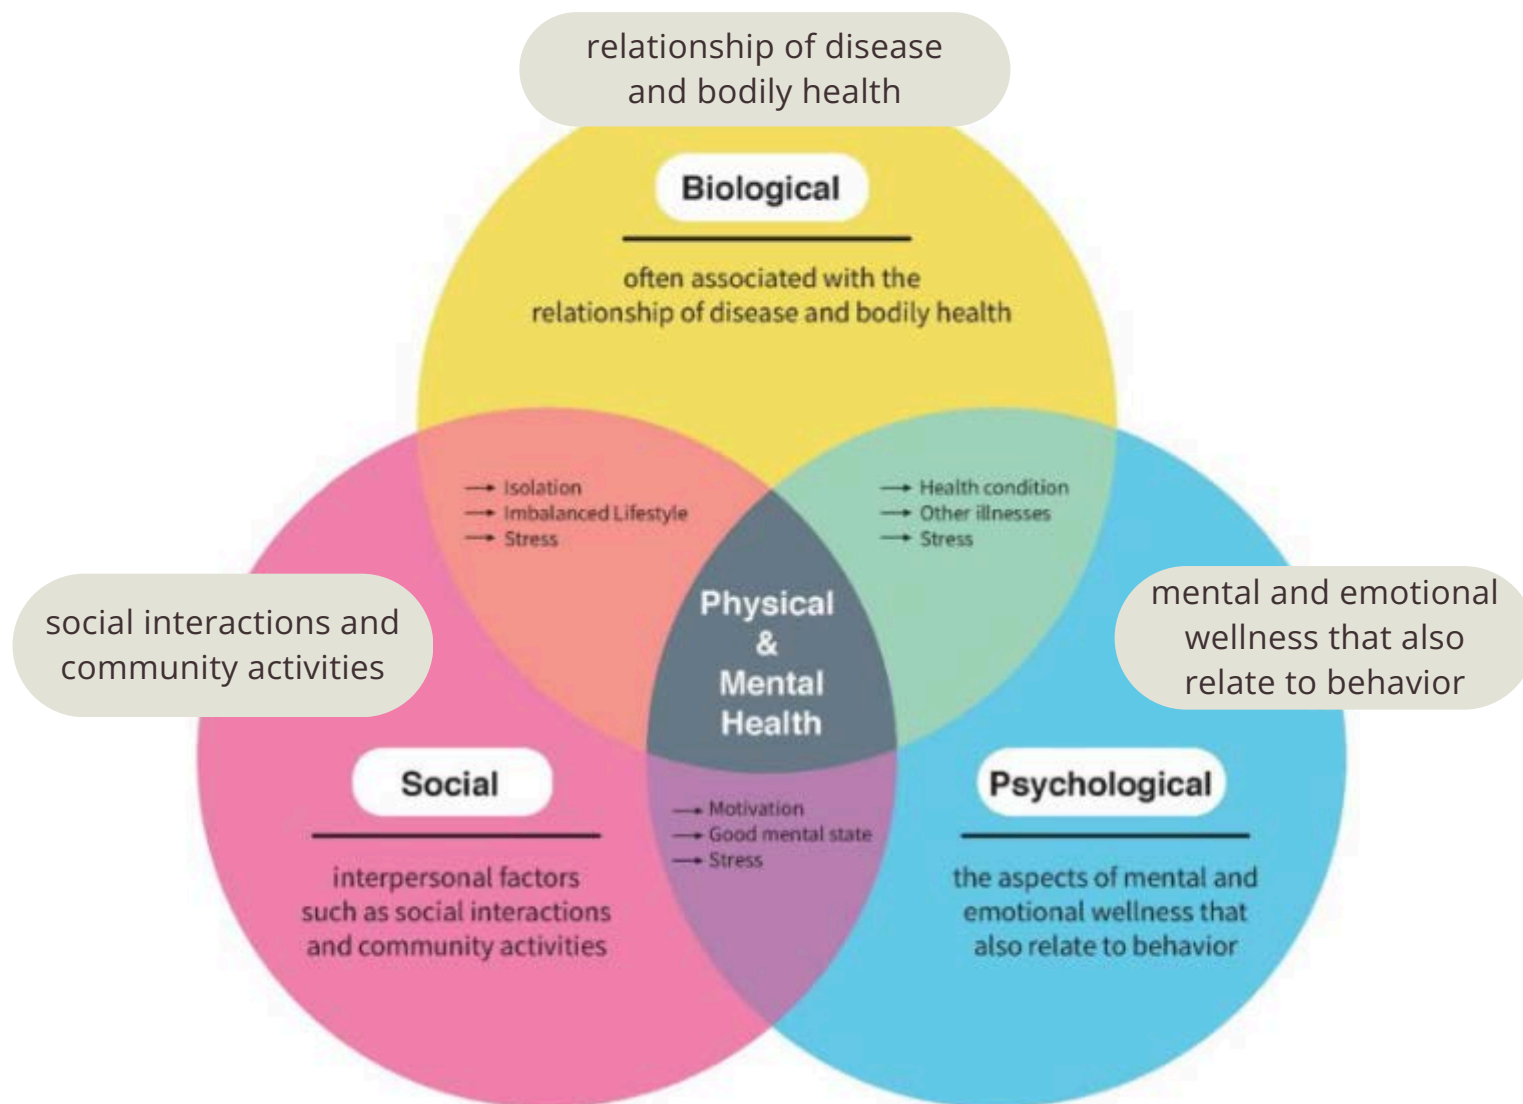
relationship of disease and bodily health

Biological

often associated with the relationship of disease and bodily health

→ Isolation
→ Imbalanced Lifestyle
→ Stress

→ Health condition
→ Other illnesses
→ Stress

social interactions and community activities

Physical & Mental Health

mental and emotional wellness that also relate to behavior

Social

interpersonal factors such as social interactions and community activities

→ Motivation
→ Good mental state
→ Stress

Psychological

the aspects of mental and emotional wellness that also relate to behavior